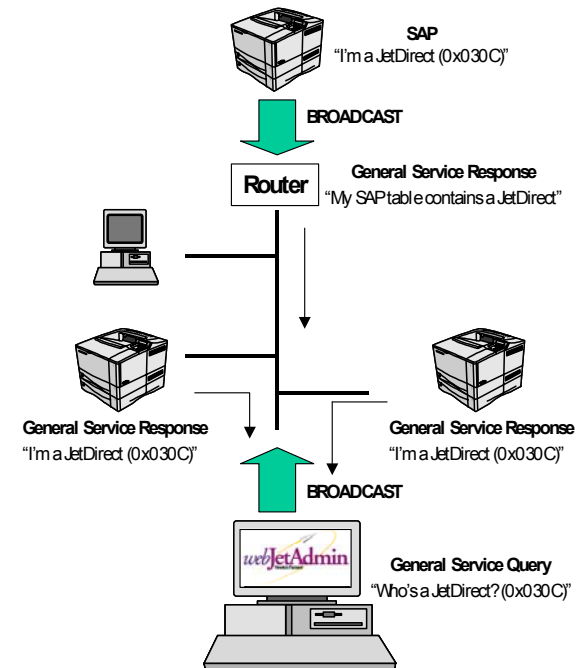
SAP
"I'm a JetDirect (0x030C)"

BROADCAST

Router

General Service Response
"My SAP table contains a JetDirect"

General Service Response
"I'm a JetDirect (0x030C)"

General Service Response
"I'm a JetDirect (0x030C)"

BROADCAST

webJetAdmin

General Service Query
"Who's a JetDirect? (0x030C)"